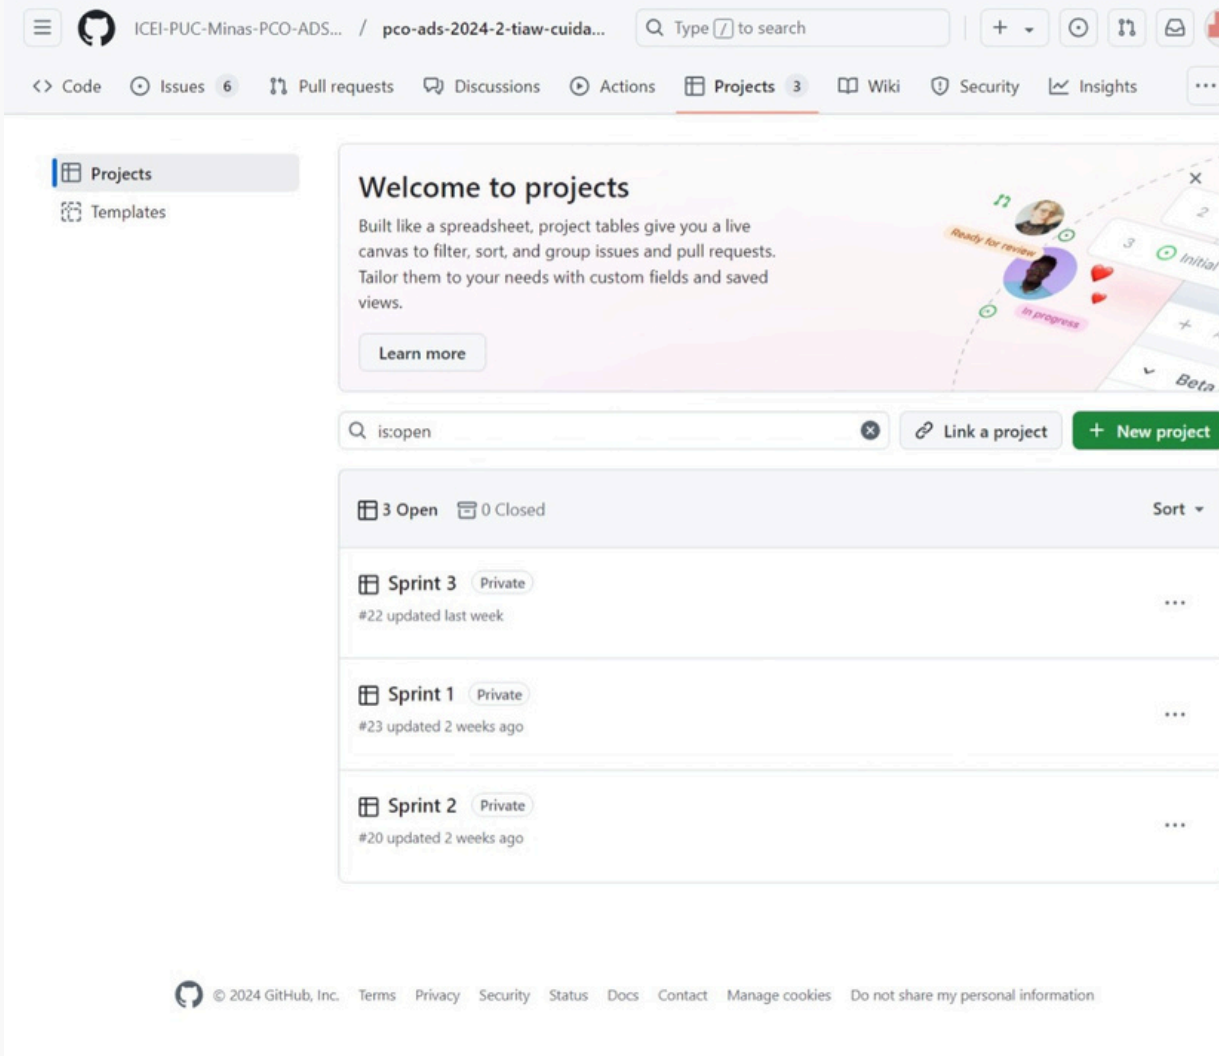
ICEI-PUC-Minas-PCO-ADS... / pco-ads-2024-2-tiaw-cuida...

Type / to search

Code Issues 6 Pull requests Discussions Actions Projects 3 Wiki Security Insights

Projects
Templates

Welcome to projects

Built like a spreadsheet, project tables give you a live canvas to filter, sort, and group issues and pull requests. Tailor them to your needs with custom fields and saved views.

Learn more

Ready for review
In progress
3
Initial
2
Beta

is:open

Link a project
New project

3 Open 0 Closed
Sort

Sprint 3 Private
#22 updated last week

Sprint 1 Private
#23 updated 2 weeks ago

Sprint 2 Private
#20 updated 2 weeks ago

© 2024 GitHub, Inc. Terms Privacy Security Status Docs Contact Manage cookies Do not share my personal information